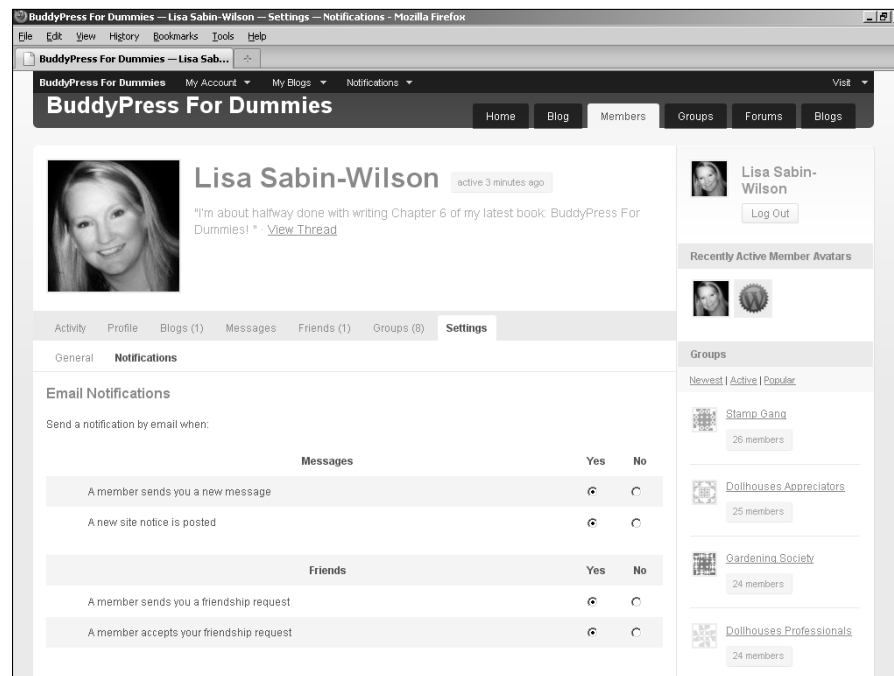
BuddyPress For Dummies — Lisa Sabin-Wilson — Settings — Notifications - Mozilla Firefox

File Edit View History Bookmarks Tools Help

BuddyPress For Dummies — Lisa Sab...

BuddyPress For Dummies My Account ▾ My Blogs ▾ Notifications ▾ Visit ▾

BuddyPress For Dummies

Home Blog Members Groups Forums Blogs

Lisa Sabin-Wilson active 3 minutes ago

"I'm about halfway done with writing Chapter 6 of my latest book: BuddyPress For Dummies! " · View Thread

Activity Profile Blogs (1) Messages Friends (1) Groups (8) Settings

General Notifications

Email Notifications

Send a notification by email when:

| Messages | Yes | No |
|---|---|---|
| A member sends you a new message | ◉ | ○ |
| A new site notice is posted | ◉ | ○ |

| Friends | Yes | No |
|---|---|---|
| A member sends you a friendship request | ◉ | ○ |
| A member accepts your friendship request | ◉ | ○ |

Lisa Sabin-Wilson

Log Out

Recently Active Member Avatars

Groups

Newest | Active | Popular

Stamp Gang
26 members

Dollhouses Appreciators
25 members

Gardening Society
24 members

Dollhouses Professionals
24 members